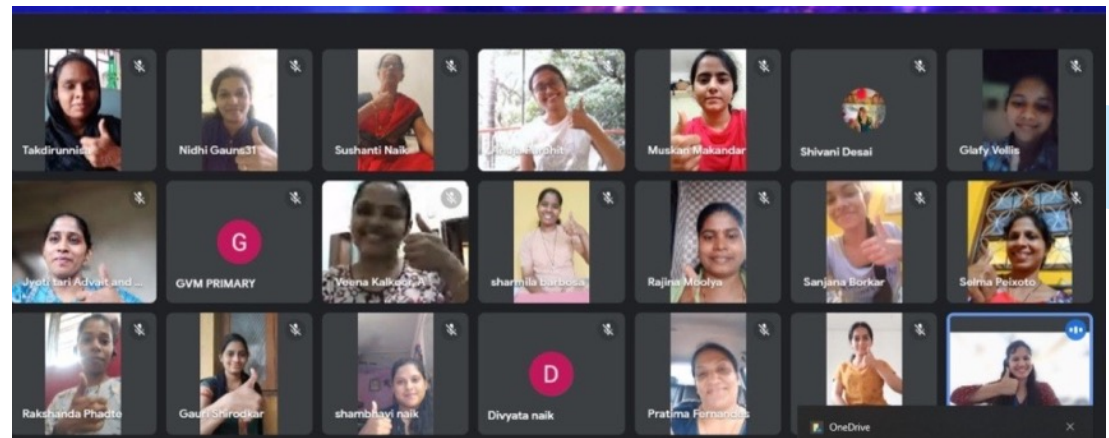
Takdirunnisa

Nidhi Gauns31

Sushanti Naik

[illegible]

Muskan Makandar

Shivani Desai

Glafy Vellis

Jyoti tari Advait and ...

G

GVM PRIMARY

Veena Kalkuda. A

sharmila Barbosa

Rajina Moolya

Sanjana Borkar

Selma Peixoto

Rakshanda Phadte

Gauri Shirodkar

shambhavi naik

D

Divyata naik

Pratima Fernandes

OneDrive